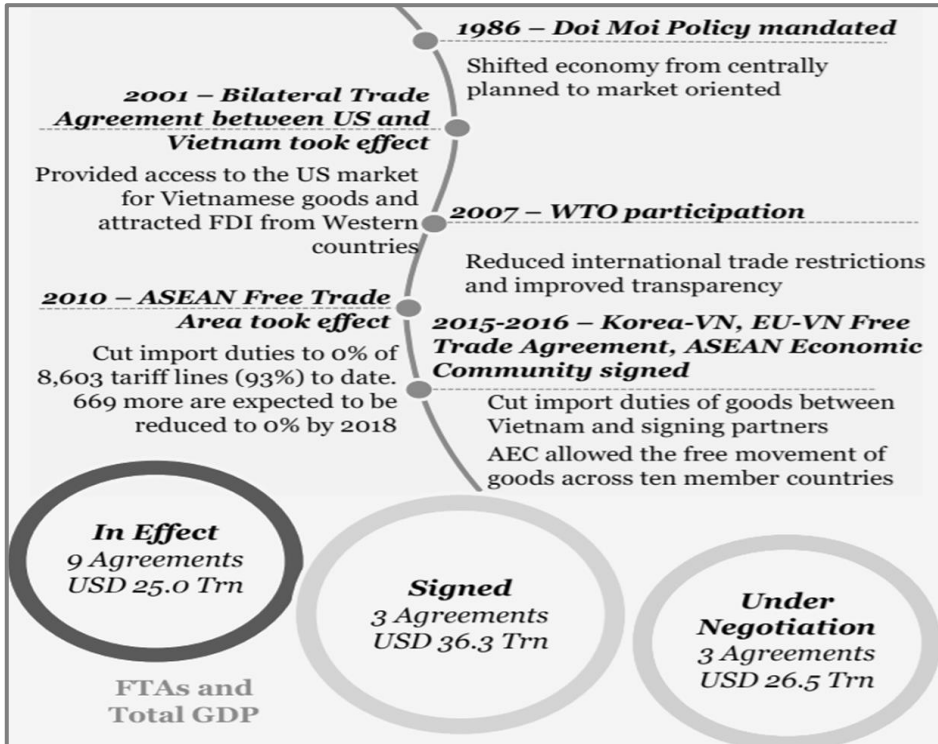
1986 – Doi Moi Policy mandated

Shifted economy from centrally planned to market oriented

2001 – Bilateral Trade Agreement between US and Vietnam took effect

Provided access to the US market for Vietnamese goods and attracted FDI from Western countries

2007 – WTO participation

Reduced international trade restrictions and improved transparency

2010 – ASEAN Free Trade Area took effect

Cut import duties to 0% of 8,603 tariff lines (93%) to date. 669 more are expected to be reduced to 0% by 2018

2015-2016 – Korea-VN, EU-VN Free Trade Agreement, ASEAN Economic Community signed

Cut import duties of goods between Vietnam and signing partners

AEC allowed the free movement of goods across ten member countries

In Effect
9 Agreements
USD 25.0 Trn

Signed
3 Agreements
USD 36.3 Trn

Under Negotiation
3 Agreements
USD 26.5 Trn

FTAs and Total GDP